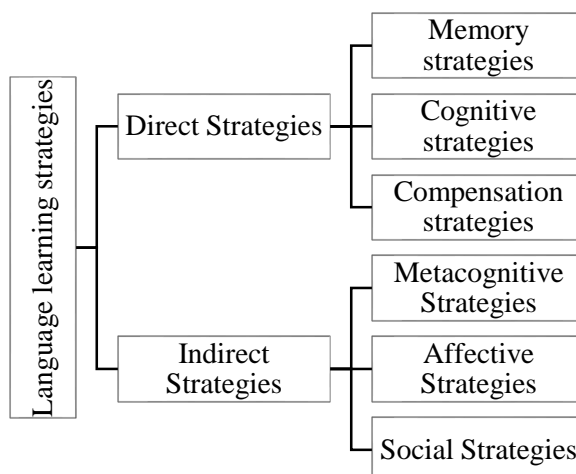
Language learning strategies

Direct Strategies

Memory strategies

Cognitive strategies

Compensation strategies

Indirect Strategies

Metacognitive Strategies

Affective Strategies

Social Strategies